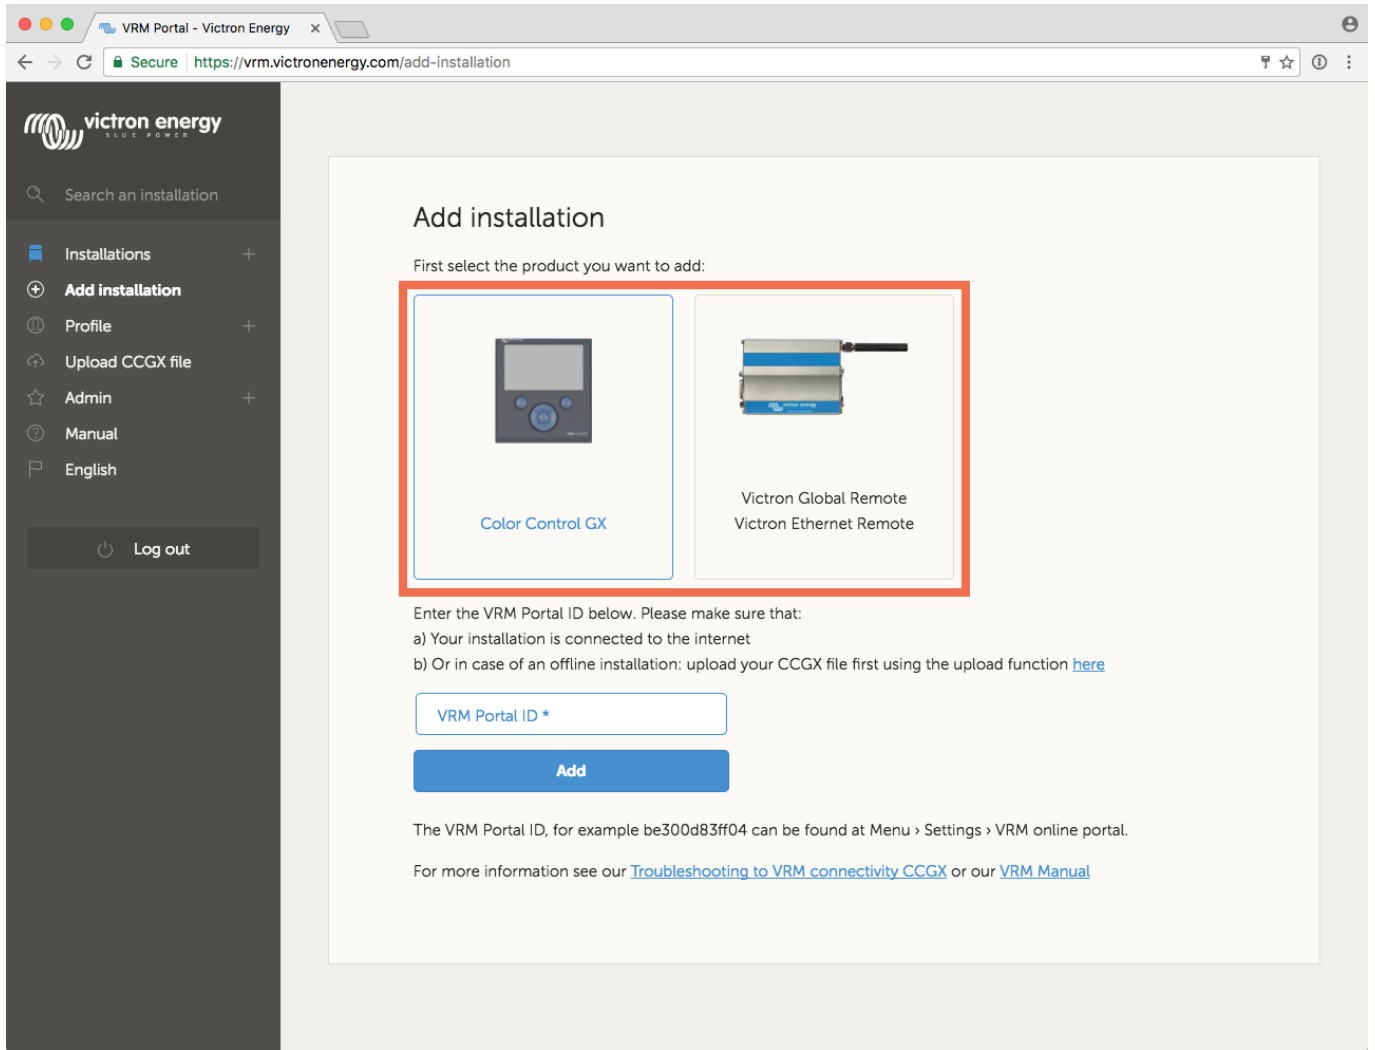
VRM Portal - Victron Energy ×

Secure https://vrm.victronenergy.com/add-installation

victron energy
BLUE POWER

Search an installation

Installations +
Add installation
Profile +
Upload CCGX file
Admin +
Manual
English

Log out

Add installation

First select the product you want to add:

Color Control GX

Victron Global Remote
Victron Ethernet Remote

Enter the VRM Portal ID below. Please make sure that:
a) Your installation is connected to the internet
b) Or in case of an offline installation: upload your CCGX file first using the upload function here

VRM Portal ID *

Add

The VRM Portal ID, for example be300d83ff04 can be found at Menu › Settings › VRM online portal.

For more information see our Troubleshooting to VRM connectivity CCGX or our VRM Manual